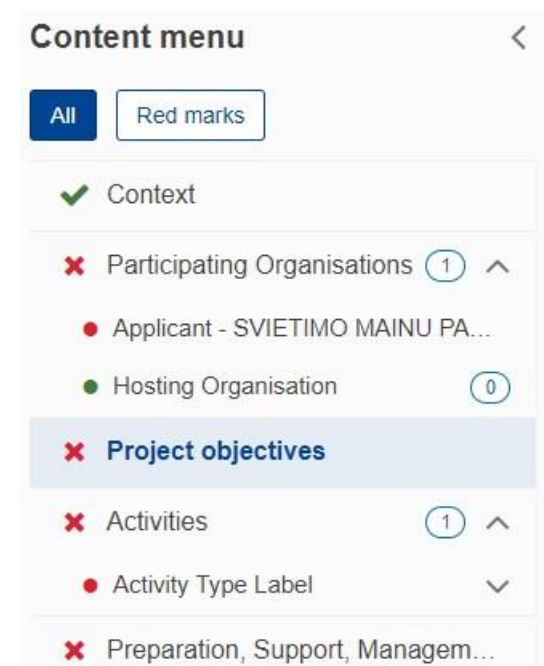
Content menu

All
Red marks

Context

Participating Organisations 1

Applicant - SVIETIMO MAINU PA...

Hosting Organisation 0

Project objectives

Activities 1

Activity Type Label

Preparation, Support, Managem...